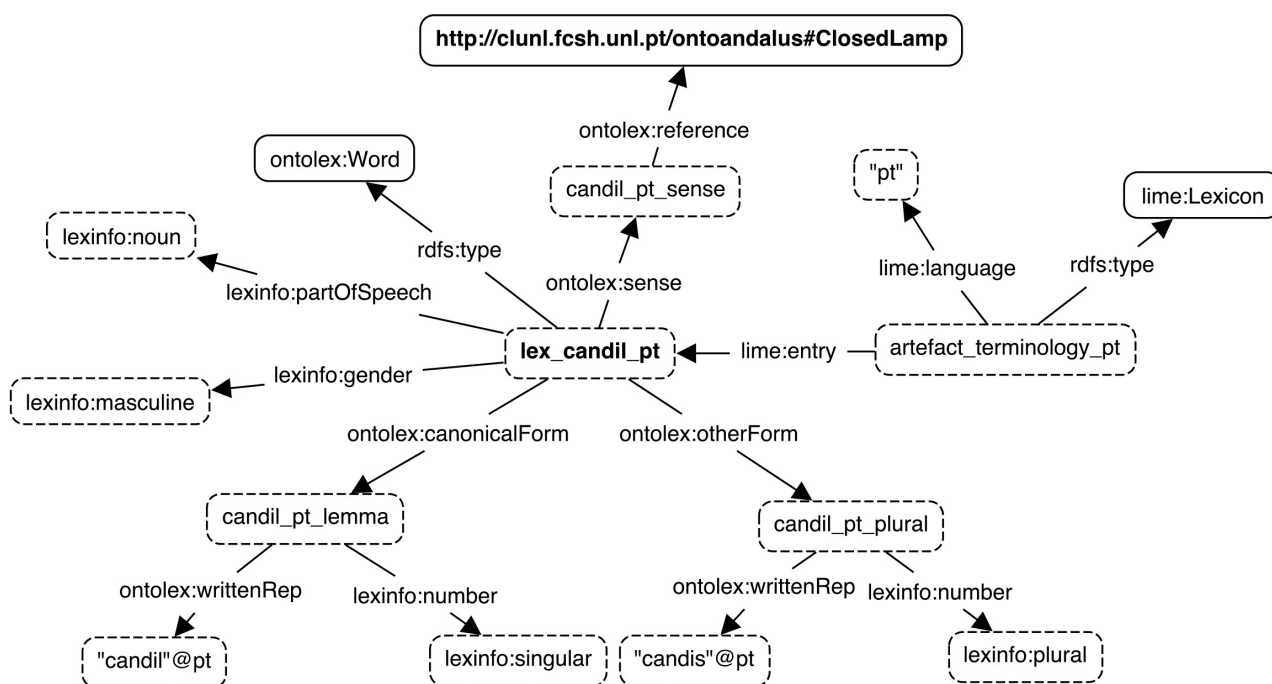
http://clunl.fcsh.unl.pt/ontoandalus#ClosedLamp

ontolex:reference

ontolex:Word

candil_pt_sense

"pt"

lime:Lexicon

lexinfo:noun

rdfs:type

lime:language

rdfs:type

ontolex:sense

lexinfo:partOfSpeech

lex_candil_pt

lime:entry

artefact_terminology_pt

lexinfo:gender

lexinfo:masculine

ontolex:canonicalForm

ontolex:otherForm

candil_pt_lemma

candil_pt_plural

ontolex:writtenRep

lexinfo:number

ontolex:writtenRep

lexinfo:number

"candil"@pt

lexinfo:singular

"candis"@pt

lexinfo:plural